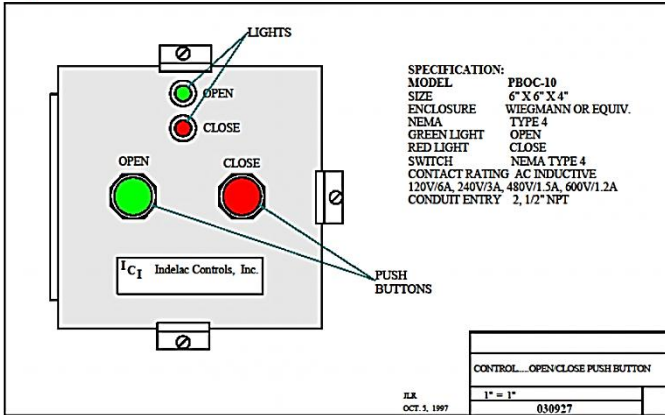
LIGHTS

OPEN

CLOSE

OPEN

CLOSE

$I_{C_I}$ Indelac Controls, Inc.

PUSH BUTTONS

SPECIFICATION:
MODEL PBOC-10
SIZE 6" X 6" X 4"
ENCLOSURE WIEGMANN OR EQUIV.
NEMA TYPE 4
GREEN LIGHT OPEN
RED LIGHT CLOSE
SWITCH NEMA TYPE 4
CONTACT RATING AC INDUCTIVE
120V/6A, 240V/3A, 480V/1.5A, 600V/1.2A
CONDUIT ENTRY 2, 1/2" NPT

CONTROL.....OPEN/CLOSE PUSH BUTTON

JLR
OCT. 5, 1997

1" = 1"
030927